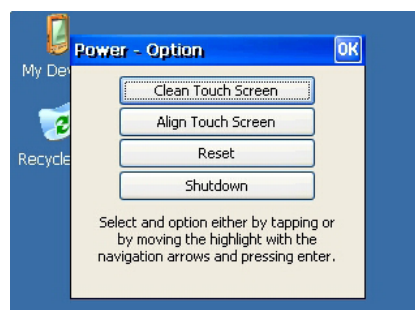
My Dev

Recycle

Power - Option

OK

Clean Touch Screen

Align Touch Screen

Reset

Shutdown

Select and option either by tapping or by moving the highlight with the navigation arrows and pressing enter.